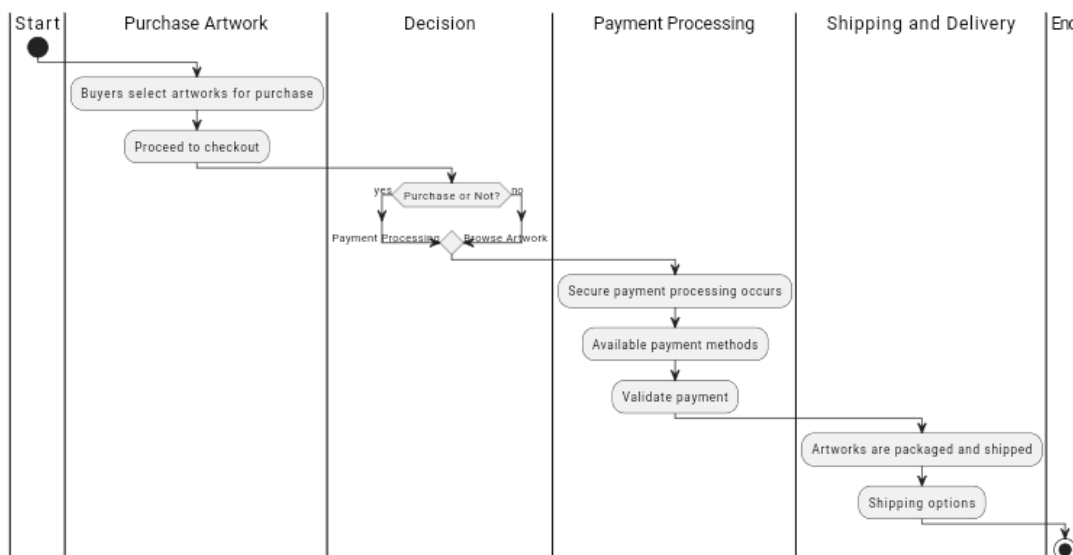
Start

Purchase Artwork

Decision

Payment Processing

Shipping and Delivery

End

Buyers select artworks for purchase

Proceed to checkout

yes

Purchase or Not?

no

Payment Processing

Browse Artwork

Secure payment processing occurs

Available payment methods

Validate payment

Artworks are packaged and shipped

Shipping options